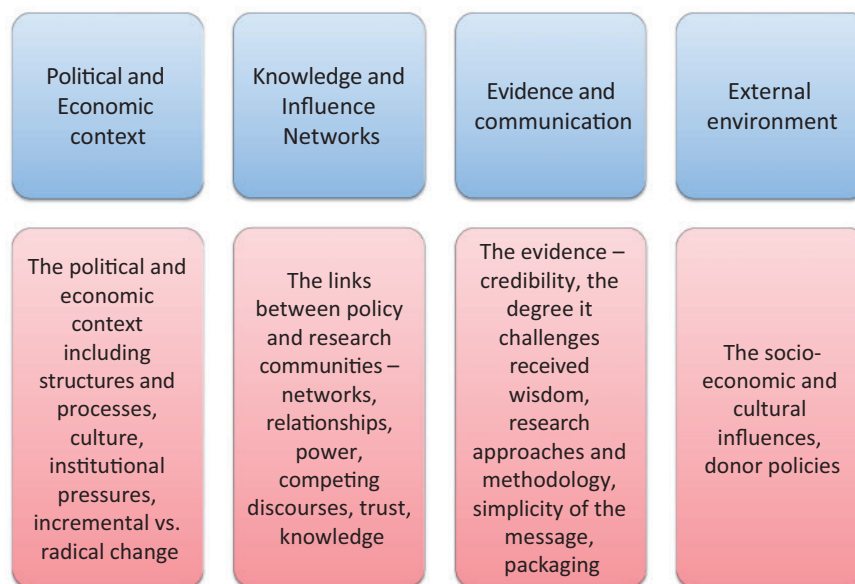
Political and Economic context

Knowledge and Influence Networks

Evidence and communication

External environment

The political and economic context including structures and processes, culture, institutional pressures, incremental vs. radical change

The links between policy and research communities – networks, relationships, power, competing discourses, trust, knowledge

The evidence – credibility, the degree it challenges received wisdom, research approaches and methodology, simplicity of the message, packaging

The socio-economic and cultural influences, donor policies